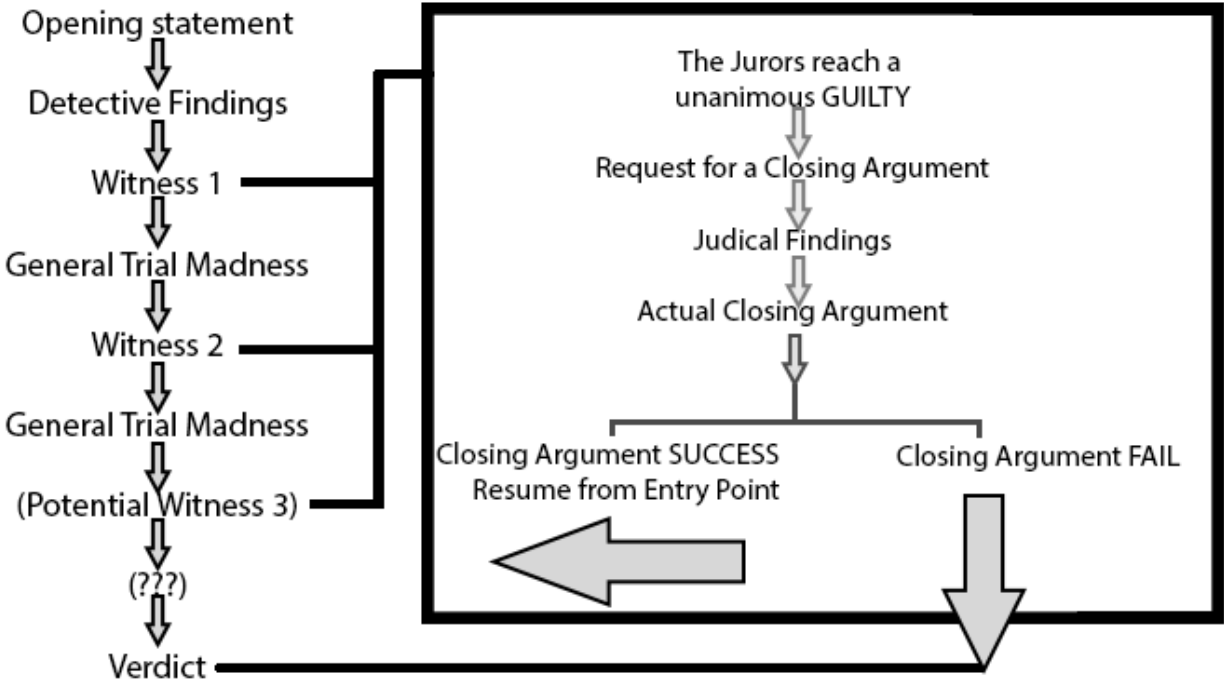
Opening statement

Detective Findings

Witness 1

General Trial Madness

Witness 2

General Trial Madness

(Potential Witness 3)

(???)

Verdict

The Jurors reach a unanimous GUILTY

Request for a Closing Argument

Judical Findings

Actual Closing Argument

Closing Argument SUCCESS
Resume from Entry Point

Closing Argument FAIL